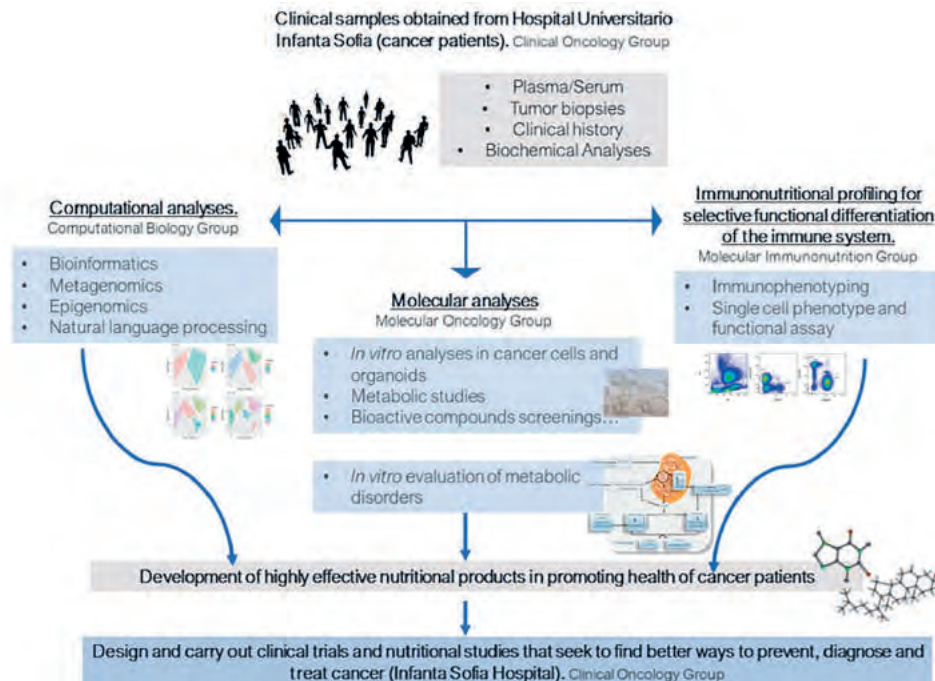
Clinical samples obtained from Hospital Universitario Infanta Sofia (cancer patients). Clinical Oncology Group

- Plasma/Serum
- Tumor biopsies
- Clinical history
- Biochemical Analyses

Computational analyses.
Computational Biology Group

- Bioinformatics
- Metagenomics
- Epigenomics
- Natural language processing

Molecular analyses
Molecular Oncology Group

- *In vitro* analyses in cancer cells and organoids
- Metabolic studies
- Bioactive compounds screenings…

Immunonutritional profiling for selective functional differentiation of the immune system.
Molecular Immunonutrition Group

- Immunophenotyping
- Single cell phenotype and functional assay

- *In vitro* evaluation of metabolic disorders

Development of highly effective nutritional products in promoting health of cancer patients

Design and carry out clinical trials and nutritional studies that seek to find better ways to prevent, diagnose and treat cancer (Infanta Sofia Hospital). Clinical Oncology Group